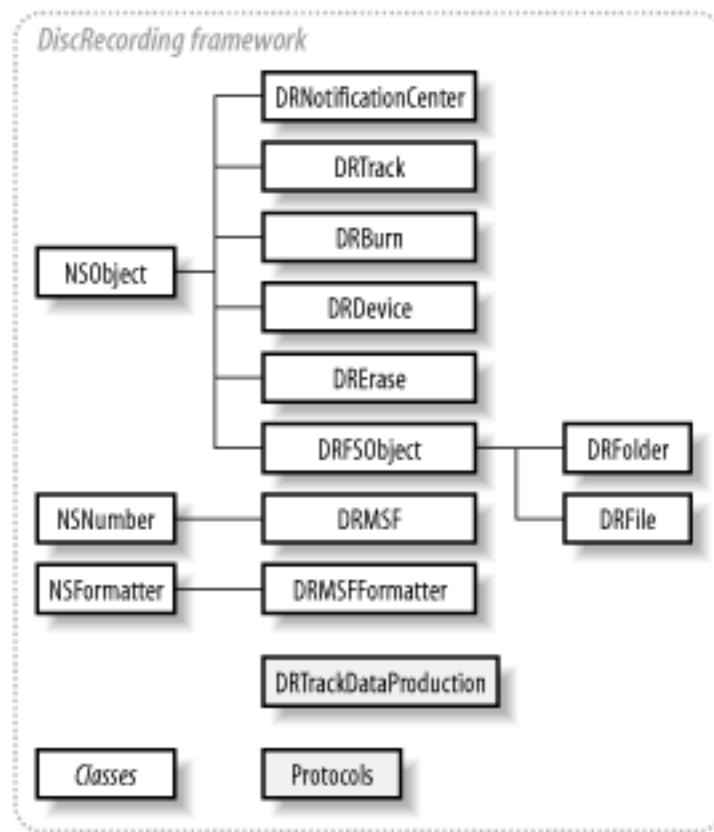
DiscRecording framework

DRNotificationCenter

DRTrack

DRBurn

NSObject

DRDevice

DRErase

DRFSObject

DRFolder

DRFile

NSNumber

DRMSF

NSFormatter

DRMSFFormatter

DRTrackDataProduction

Classes

Protocols